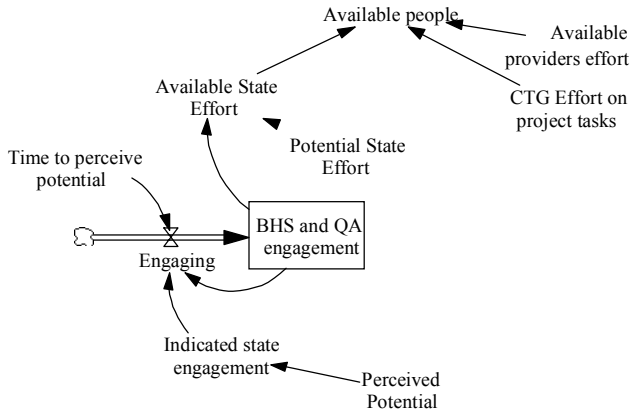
Available people

Available providers effort

CTG Effort on project tasks

Available State Effort

Potential State Effort

Time to perceive potential

BHS and QA engagement

Engaging

Indicated state engagement

Perceived Potential